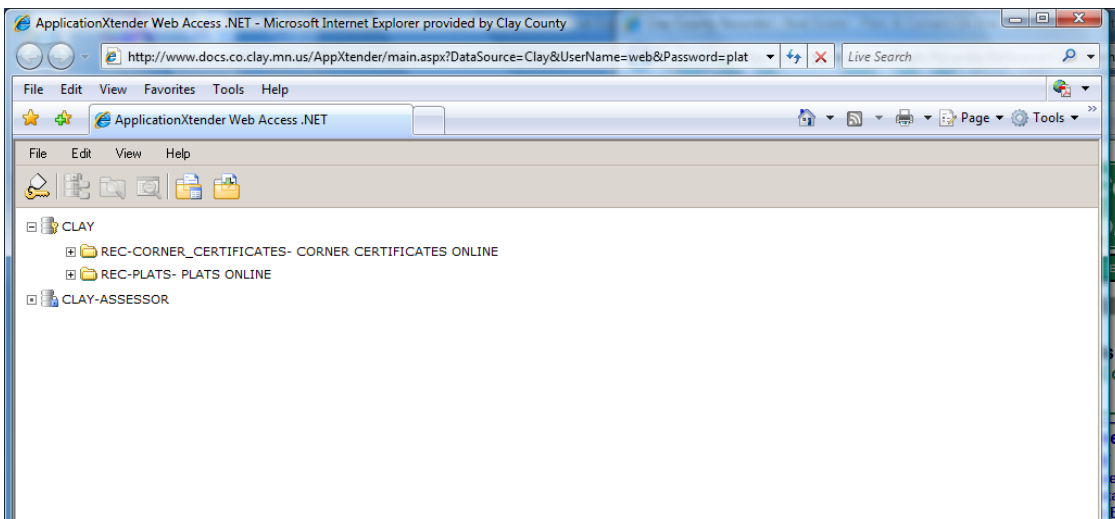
ApplicationXtender Web Access .NET - Microsoft Internet Explorer provided by Clay County

http://www.docs.co.clay.mn.us/AppXtender/main.aspx?DataSource=Clay&UserName=web&Password=plat

Live Search

File Edit View Favorites Tools Help

ApplicationXtender Web Access .NET

Page ▾ Tools ▾

File Edit View Help

CLAY

REC-CORNER_CERTIFICATES- CORNER CERTIFICATES ONLINE

REC-PLATS- PLATS ONLINE

CLAY-ASSESSOR